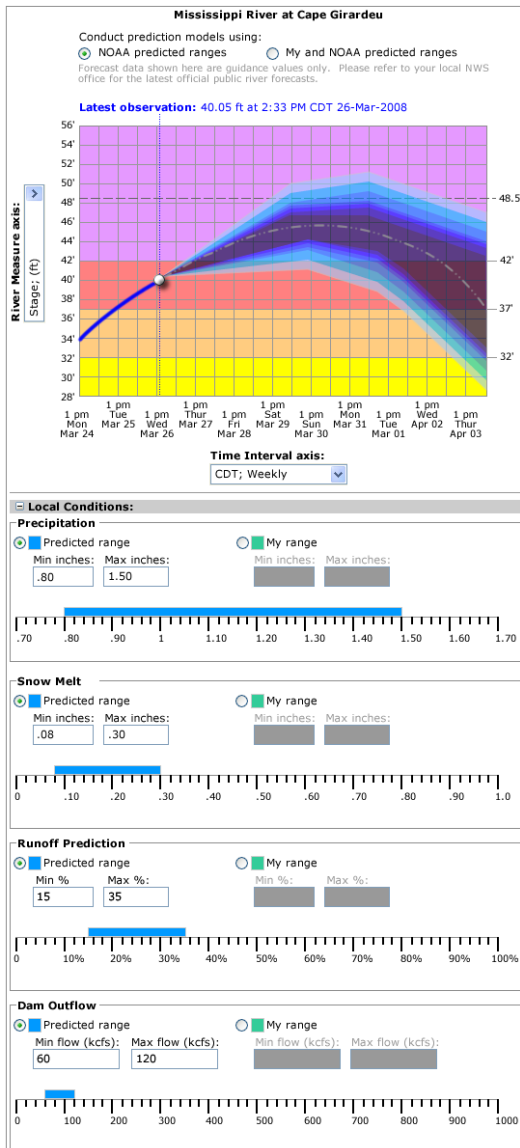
Mississippi River at Cape Girardeu

Conduct prediction models using:
NOAA predicted ranges
My and NOAA predicted ranges

Forecast data shown here are guidance values only. Please refer to your local NWS office for the latest official public river forecasts.

Latest observation: 40.05 ft at 2:33 PM CDT 26-Mar-2008

River Measure axis:
Stage; (ft)

56'
54'
52'
50'
48'
46'
44'
42'
40'
38'
36'
34'
32'
30'
28'

48.5'
42'
37'
32'

1 pm Mon Mar 24
Tue Mar 25
1 pm Wed Mar 26
Thur Mar 27
1 pm Fri Mar 28
Sat Mar 29
1 pm Sun Mar 30
Mon Mar 31
1 pm Tue Mar 01
Wed Apr 02
1 pm Thur Apr 03

Time Interval axis:
CDT; Weekly

Local Conditions:

Precipitation
Predicted range
Min inches: .80
Max inches: 1.50
My range
Min inches:
Max inches:
.70 .80 .90 1 1.10 1.20 1.30 1.40 1.50 1.60 1.70

Snow Melt
Predicted range
Min inches: .08
Max inches: .30
My range
Min inches:
Max inches:
0 .10 .20 .30 .40 .50 .60 .70 .80 .90 1.0

Runoff Prediction
Predicted range
Min % 15
Max %: 35
My range
Min %:
Max %:
0 10% 20% 30% 40% 50% 60% 70% 80% 90% 100%

Dam Outflow
Predicted range
Min flow (kcfs): 60
Max flow (kcfs): 120
My range
Min flow (kcfs):
Max flow (kcfs):
0 100 200 300 400 500 600 700 800 900 1000